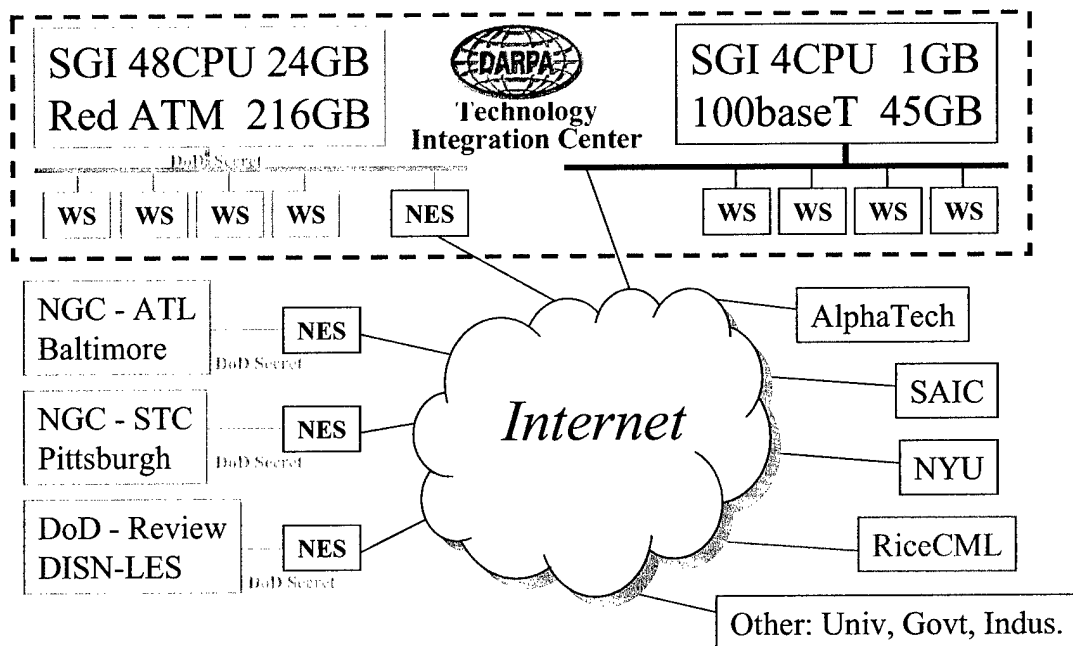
SGI 48CPU 24GB
Red ATM 216GB

DARPA
Technology
Integration Center

SGI 4CPU 1GB
100baseT 45GB

DoD Secret

WS WS WS WS

NES

WS WS WS WS

NGC - ATL
Baltimore

NES

DoD Secret

NGC - STC
Pittsburgh

NES

DoD Secret

DoD - Review
DISN-LES

NES

DoD Secret

Internet

AlphaTech

SAIC

NYU

RiceCML

Other: Univ, Govt, Indus.